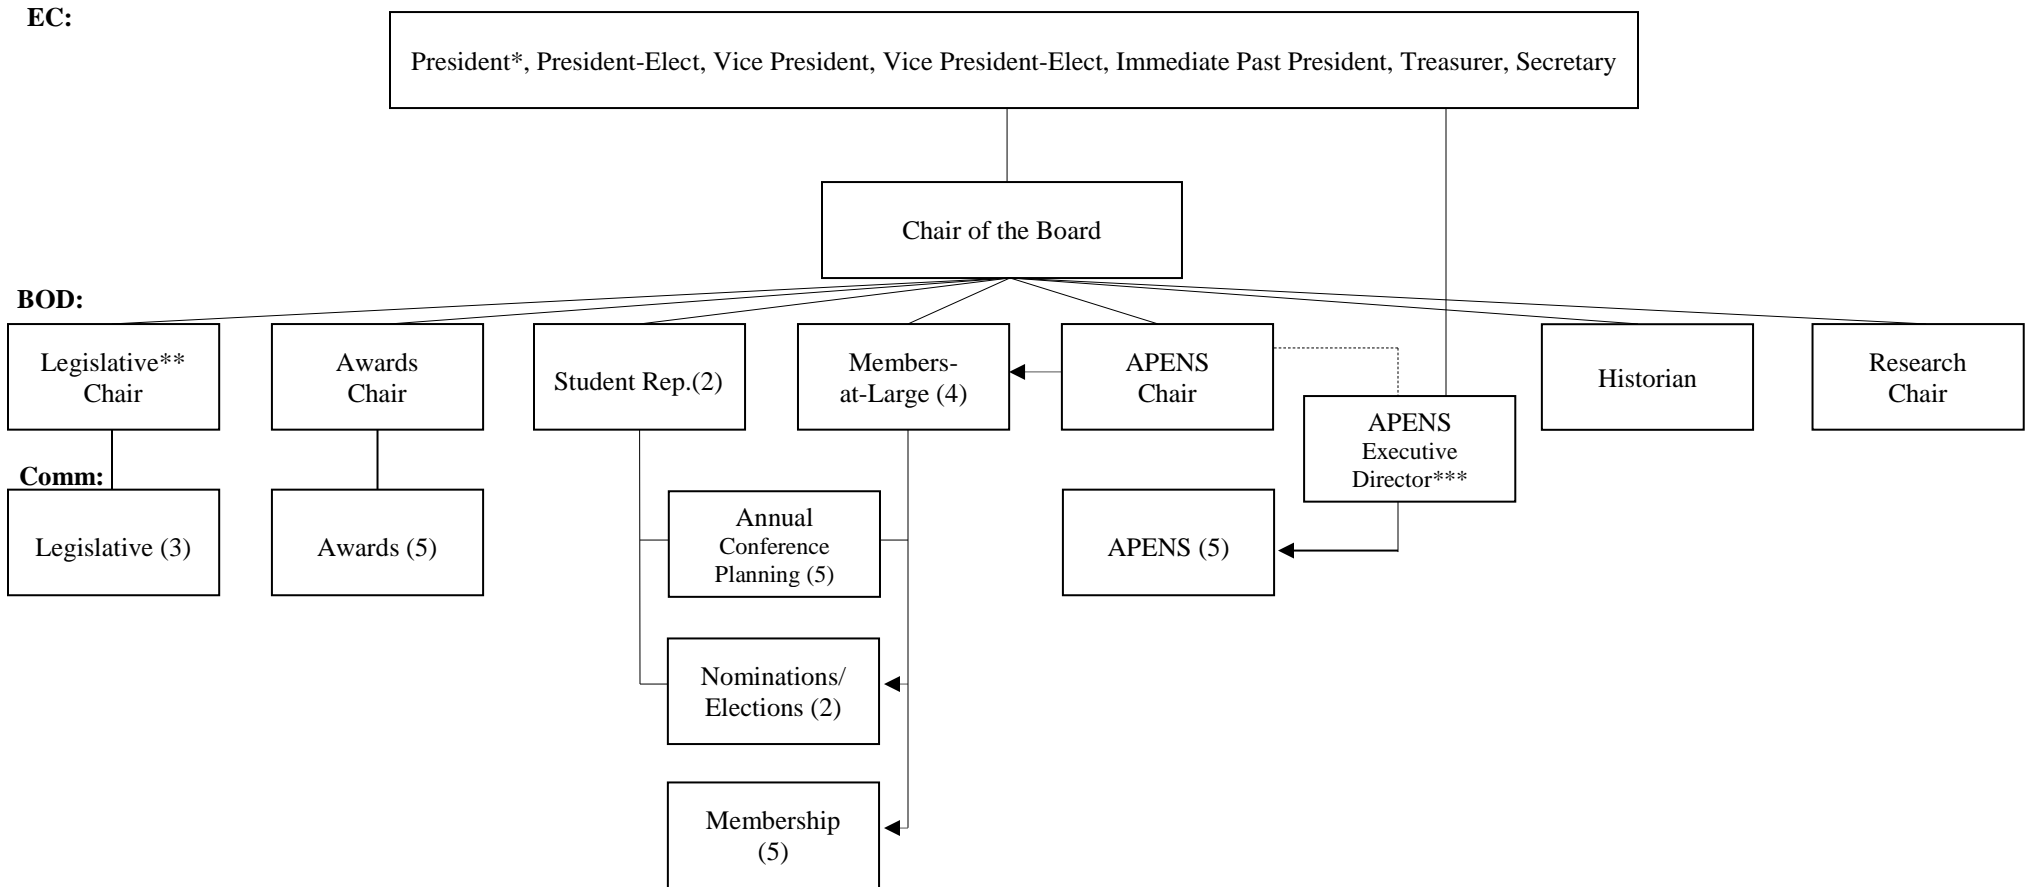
EC:

President*, President-Elect, Vice President, Vice President-Elect, Immediate Past President, Treasurer, Secretary

Chair of the Board

BOD:

Legislative** Chair

Awards Chair

Student Rep.(2)

Members-at-Large (4)

APENS Chair

APENS Executive Director***

Historian

Research Chair

Comm:

Legislative (3)

Awards (5)

Annual Conference Planning (5)

APENS (5)

Nominations/ Elections (2)

Membership (5)